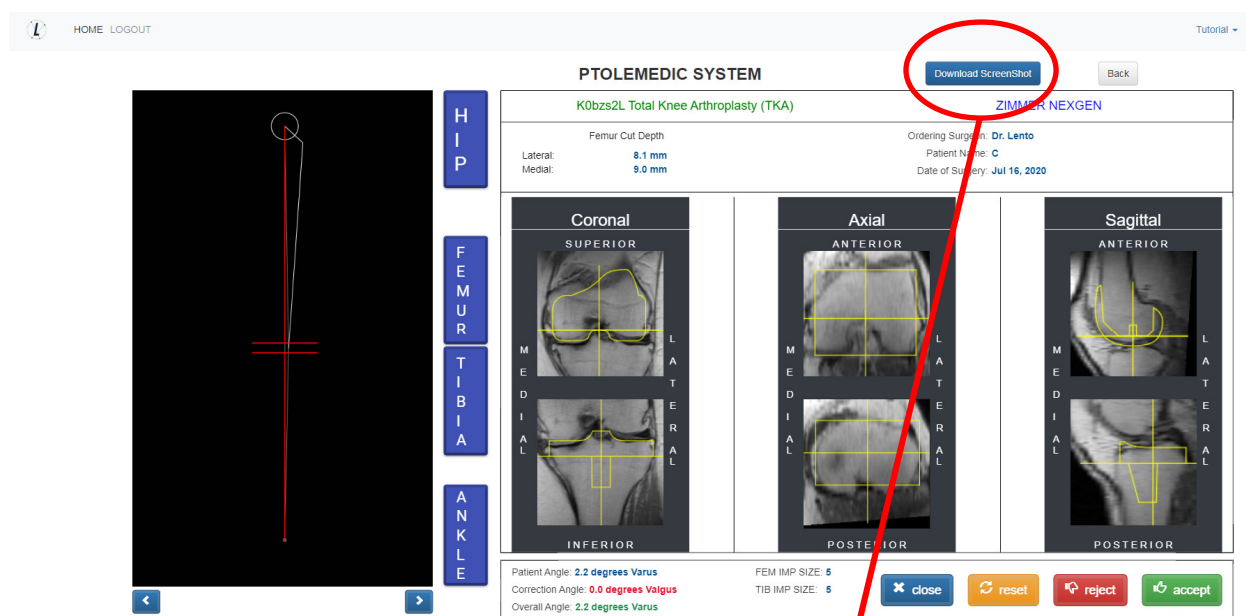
HOME LOGOUT

Tutorial

PTOLEMEDIC SYSTEM

Download ScreenShot

Back

HIP

FEMUR

TIBIA

ANKLE

K0bzs2L Total Knee Arthroplasty (TKA)

ZIMMER NEXGEN

Femur Cut Depth

Lateral: 8.1 mm
Medial: 9.0 mm

Ordering Surgeon: Dr. Lento
Patient Name: C
Date of Surgery: Jul 16, 2020

Coronal

SUPERIOR

MEDIAL

LATERAL

INFERIOR

Axial

ANTERIOR

MEDIAL

LATERAL

POSTERIOR

Sagittal

ANTERIOR

MEDIAL

LATERAL

POSTERIOR

Patient Angle: 2.2 degrees Varus
Correction Angle: 0.0 degrees Valgus
Overall Angle: 2.2 degrees Varus

FEM IMP SIZE: 5
TIB IMP SIZE: 5

close

reset

reject

accept